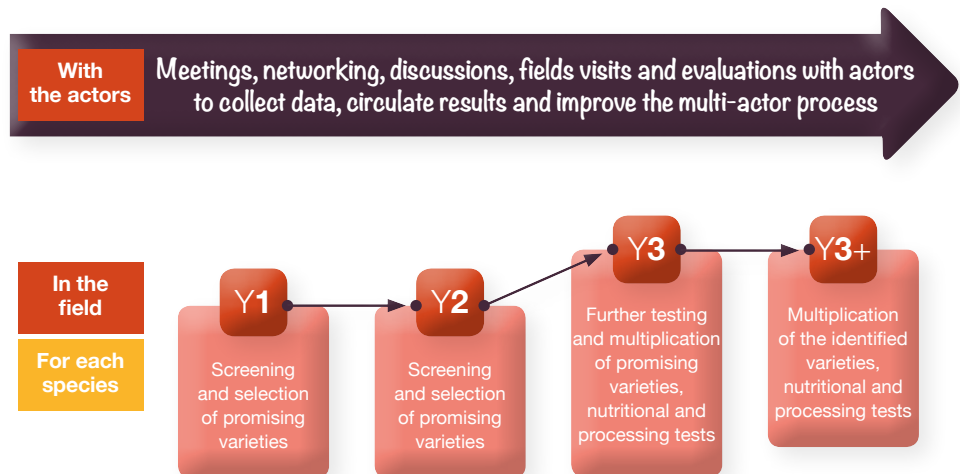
With the actors

Meetings, networking, discussions, fields visits and evaluations with actors to collect data, circulate results and improve the multi-actor process

In the field

For each species

Y1

Screening and selection of promising varieties

Y2

Screening and selection of promising varieties

Y3

Further testing and multiplication of promising varieties, nutritional and processing tests

Y3+

Multiplication of the identified varieties, nutritional and processing tests